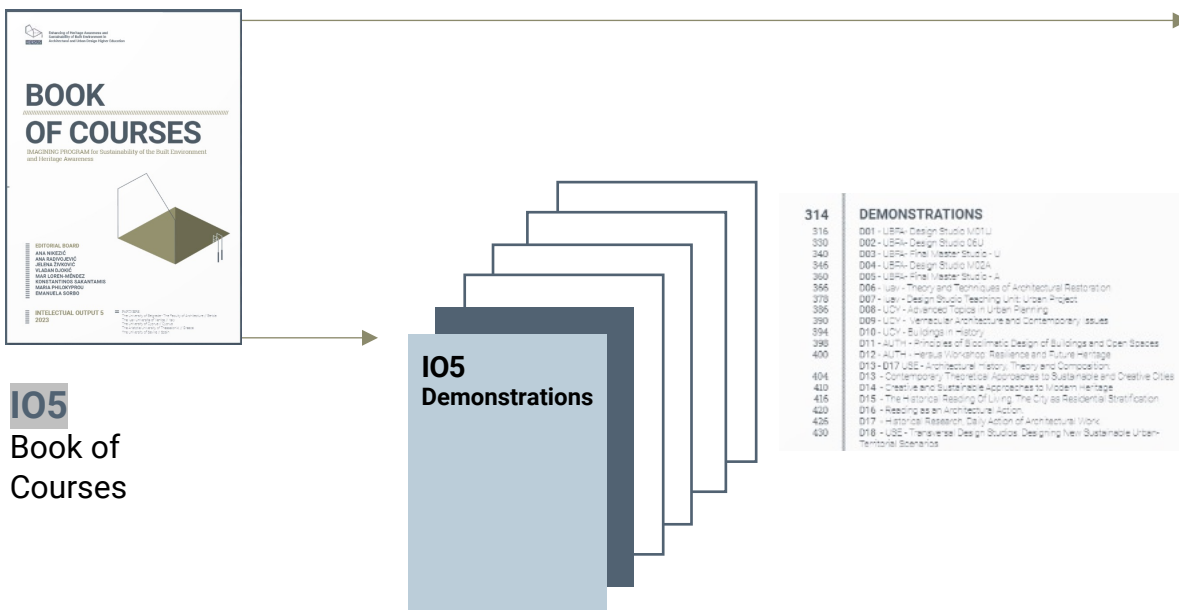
Enhancing of Heritage Awareness and Sustainability of Built Environment in Architectural and Urban Design Higher Education

BOOK OF COURSES

IMAGINING PROGRAM for Sustainability of the Built Environment and Heritage Awareness

EDITORIAL BOARD
ANA NIKEZIĆ
ANA RADIVOJEVIĆ
JELENA ŽIVKOVIĆ
VLADAN DJOKIĆ
MAR LOREN-MÉNDEZ
KONSTANTINOS SAKANTAMIS
MARIA PHILOKYPROU
EMANUELA SORBO

INTELECTUAL OUTPUT 5
2023

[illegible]

IO5
Book of Courses

IO5
Demonstrations

| | |
|---|---|
| 314 | DEMONSTRATIONS |
| 316 | D01 - UBFA- Design Studio M01U |
| 330 | D02 - UBFA- Design Studio 06U |
| 340 | D03 - UBFA- Final Master Studio - U |
| 346 | D04 - UBFA- Design Studio M02A |
| 360 | D05 - UBFA- Final Master Studio - A |
| 366 | D06 - Iuav - Theory and Techniques of Architectural Restoration |
| 378 | D07 - Iuav - Design Studio Teaching Unit: Urban Project |
| 386 | D08 - UCY - Advanced Topics in Urban Planning |
| 390 | D09 - UCY - Vernacular Architecture and Contemporary Issues |
| 394 | D10 - UCY - Buildings in History |
| 398 | D11 - AUTH - Principles of Bioclimatic Design of Buildings and Open Spaces |
| 400 | D12 - AUTH - Hersus Workshop: Resilience and Future Heritage |
| | D13 - D17 USE - Architectural History, Theory and Composition: |
| 404 | D13 - Contemporary Theoretical Approaches to Sustainable and Creative Cities |
| 410 | D14 - Creative and Sustainable Approaches to Modern Heritage |
| 416 | D15 - The Historical Reading of Living. The City as Residential Stratification |
| 420 | D16 - Reading as an Architectural Action |
| 426 | D17 - Historical Research, Daily Action of Architectural Work |
| 430 | D18 - USE - Transversal Design Studios. Designing New Sustainable Urban-Territorial Scenarios |